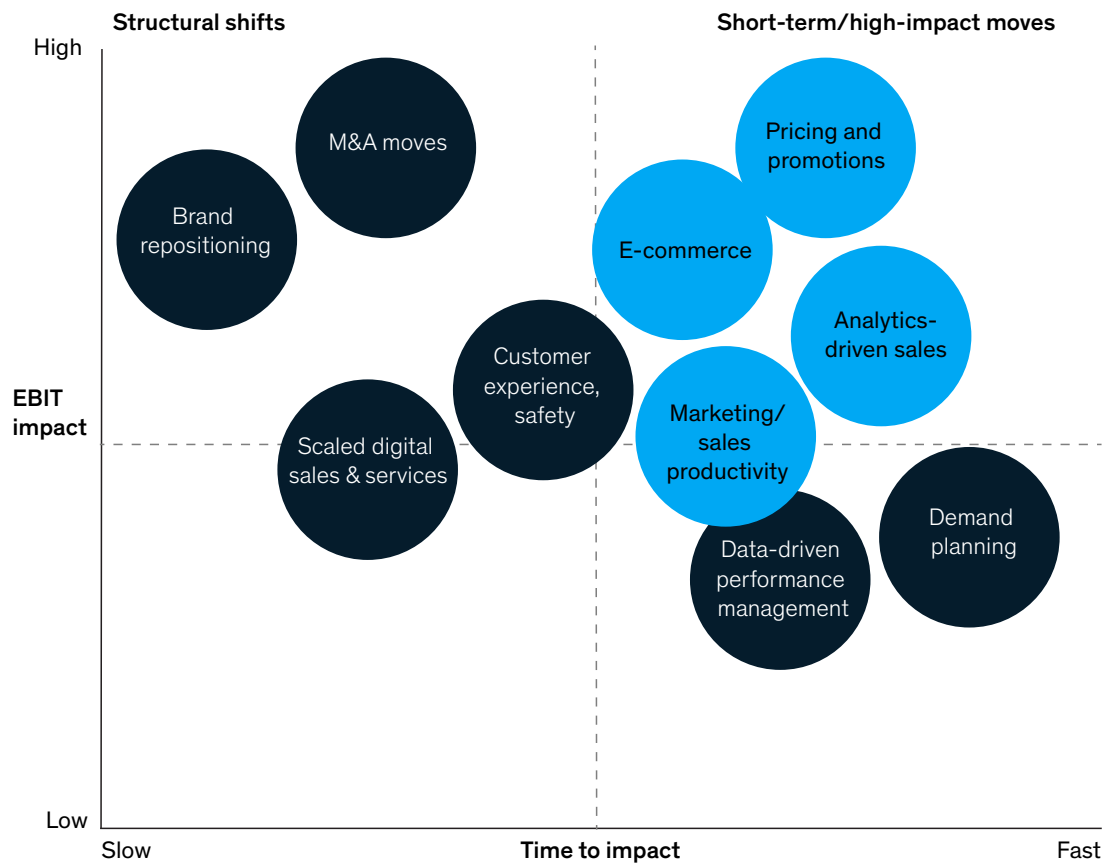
Structural shifts

Short-term/high-impact moves

High

EBIT impact

Low

M&A moves

Brand repositioning

Pricing and promotions

E-commerce

Analytics-driven sales

Customer experience, safety

Scaled digital sales & services

Marketing/ sales productivity

Demand planning

Data-driven performance management

Slow

Time to impact

Fast